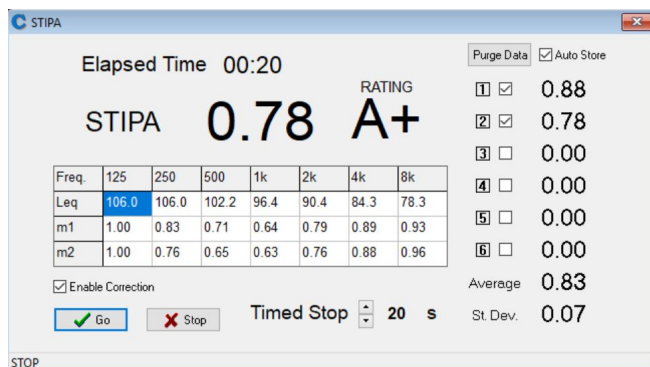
STIPA

Elapsed Time 00:20

RATING

STIPA 0.78 A+

| Freq. | 125 | 250 | 500 | 1k | 2k | 4k | 8k |
|---|---|---|---|---|---|---|---|
| Leq | 106.0 | 106.0 | 102.2 | 96.4 | 90.4 | 84.3 | 78.3 |
| m1 | 1.00 | 0.83 | 0.71 | 0.64 | 0.79 | 0.89 | 0.93 |
| m2 | 1.00 | 0.76 | 0.65 | 0.63 | 0.76 | 0.88 | 0.96 |

Enable Correction

Go Stop

Timed Stop 20 s

Purge Data Auto Store

1 0.88
2 0.78
3 0.00
4 0.00
5 0.00
6 0.00

Average 0.83
St. Dev. 0.07

STOP